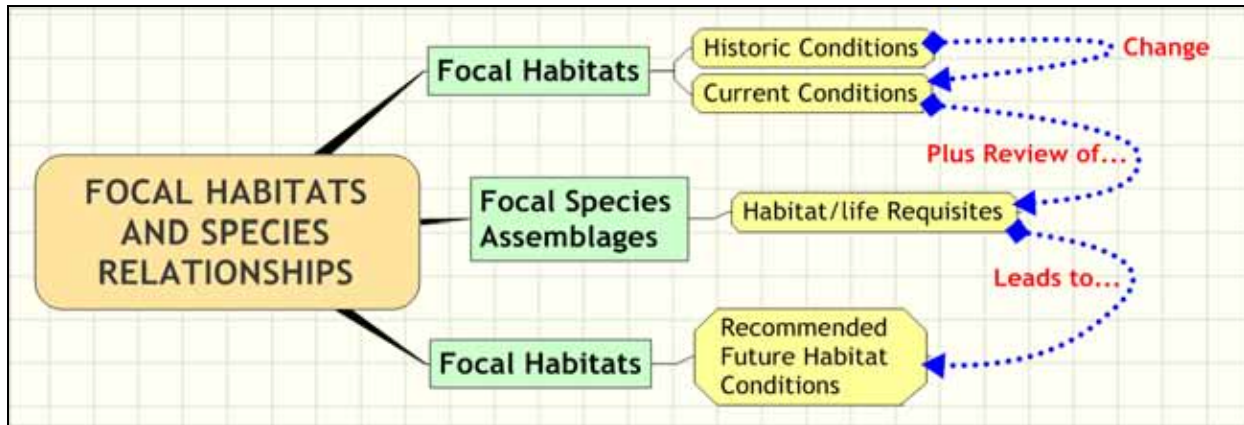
FOCAL HABITATS AND SPECIES RELATIONSHIPS

Focal Habitats

Historic Conditions

Current Conditions

Change

Plus Review of...

Focal Species Assemblages

Habitat/life Requisites

Leads to...

Focal Habitats

Recommended Future Habitat Conditions